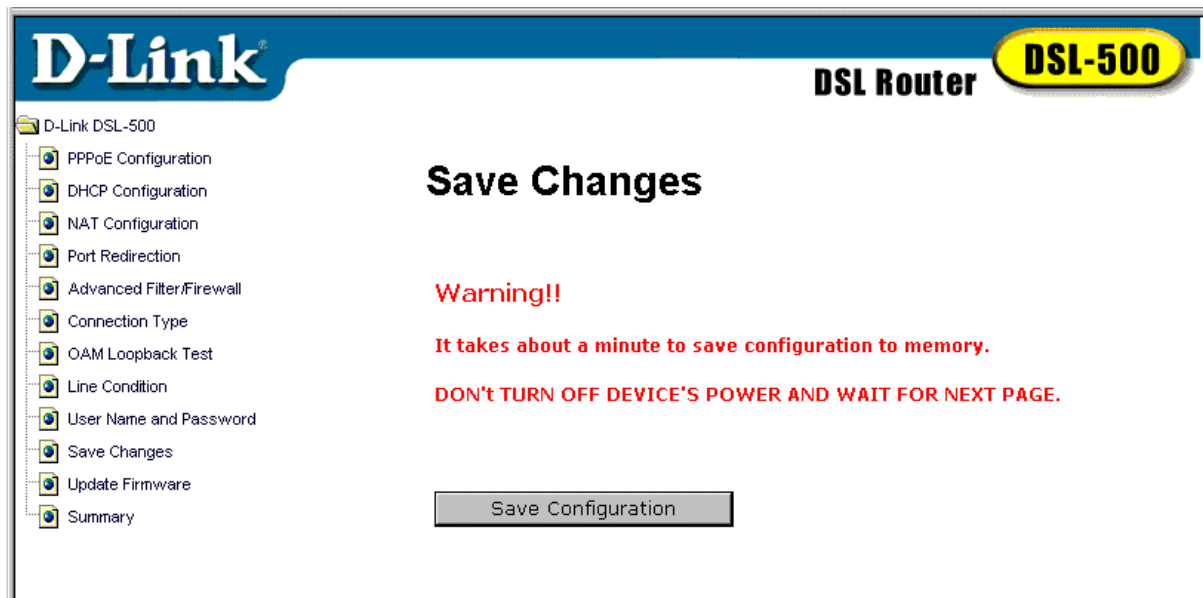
D-Link®

DSL Router

DSL-500

D-Link DSL-500

PPPoE Configuration

DHCP Configuration

NAT Configuration

Port Redirection

Advanced Filter/Firewall

Connection Type

OAM Loopback Test

Line Condition

User Name and Password

Save Changes

Update Firmware

Summary

Save Changes

Warning!!

It takes about a minute to save configuration to memory.

DON't TURN OFF DEVICE'S POWER AND WAIT FOR NEXT PAGE.

Save Configuration